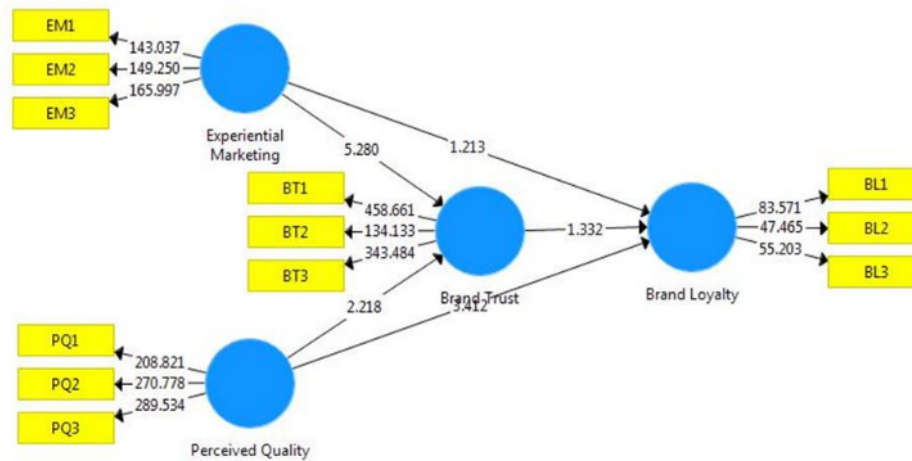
EM1
143.037
EM2
149.250
EM3
165.997
Experiential Marketing
5.280
1.213
BT1
458.661
BT2
134.133
BT3
343.484
1.332
Brand Trust
2.218
3.412
Brand Loyalty
83.571
BL1
47.465
BL2
55.203
BL3
PQ1
208.821
PQ2
270.778
PQ3
289.534
Perceived Quality